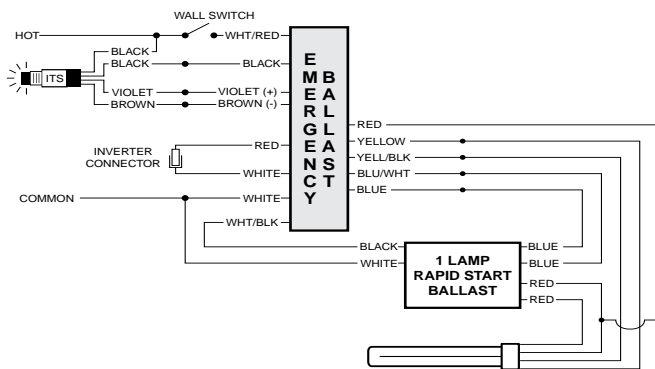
WALL SWITCH

HOT

WHT/RED

BLACK

BLACK

BLACK

ITS

VIOLET

VIOLET (+)

BROWN

BROWN (-)

EMERGENCY

BALLAST

RED

INVERTER CONNECTOR

RED

YELLOW

YELL/BLK

WHITE

BLU/WHT

COMMON

WHITE

BLUE

WHT/BLK

BLACK

BLUE

WHITE

BLUE

1 LAMP RAPID START BALLAST

RED

RED